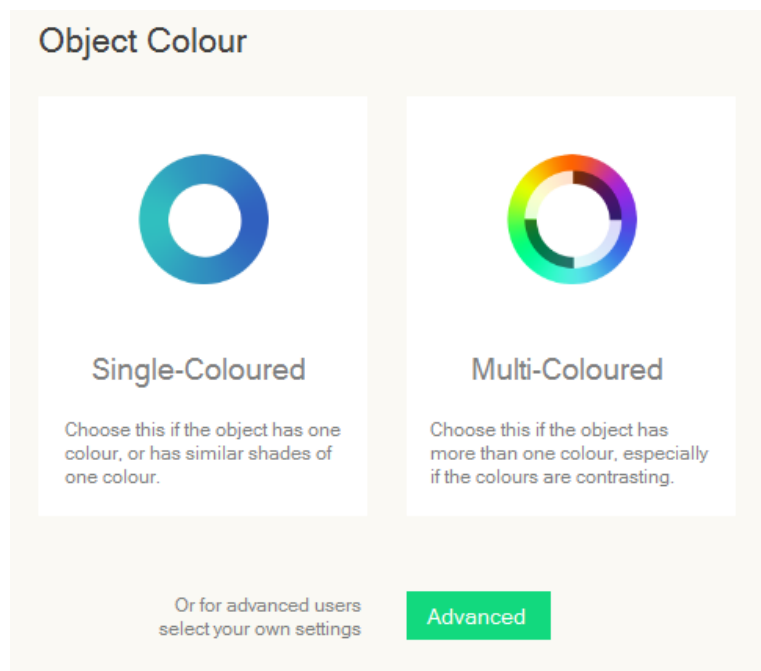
Object Colour

Single-Coloured

Choose this if the object has one colour, or has similar shades of one colour.

Multi-Coloured

Choose this if the object has more than one colour, especially if the colours are contrasting.

Or for advanced users select your own settings

Advanced